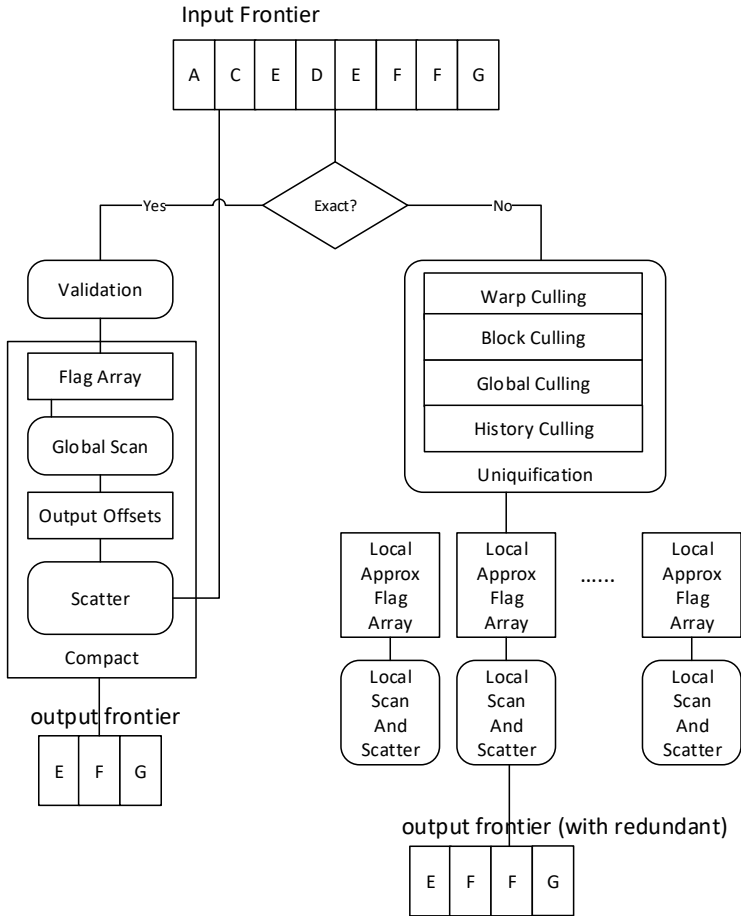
Input Frontier

| A | C | E | D | E | F | F | G |
|---|---|---|---|---|---|---|---|

Exact?

Yes

No

Validation

Flag Array

Global Scan

Output Offsets

Scatter

Compact

output frontier

| E | F | G |
|---|---|---|

Warp Culling

Block Culling

Global Culling

History Culling

Uniquification

Local Approx Flag Array

Local Approx Flag Array

......

Local Approx Flag Array

Local Scan And Scatter

Local Scan And Scatter

Local Scan And Scatter

output frontier (with redundant)

| E | F | F | G |
|---|---|---|---|